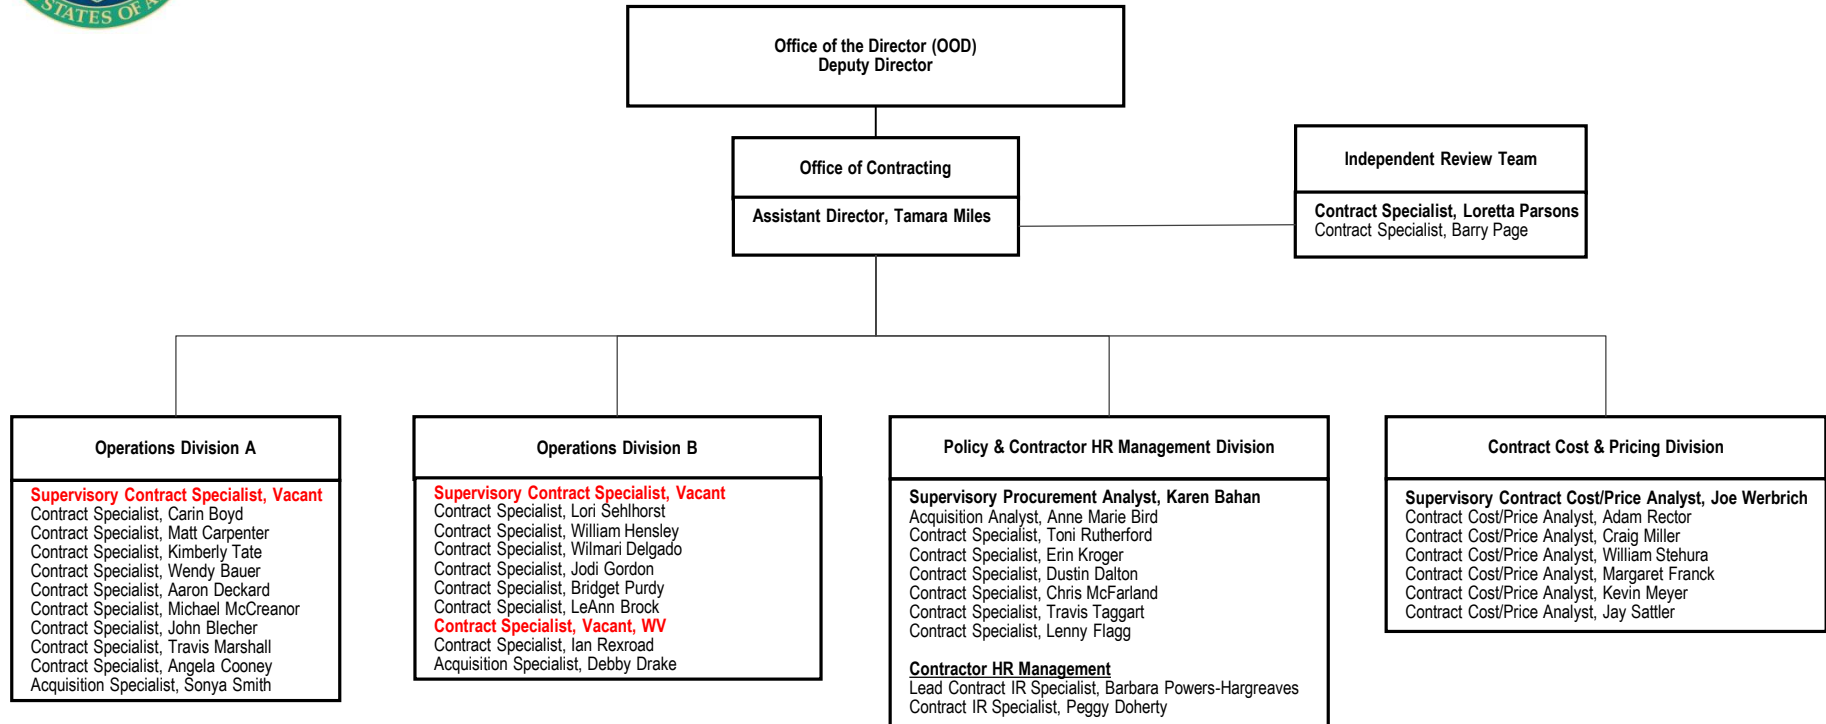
STATES OF A

Office of the Director (OOD)
Deputy Director

Office of Contracting

Assistant Director, Tamara Miles

Independent Review Team

Contract Specialist, Loretta Parsons
Contract Specialist, Barry Page

Operations Division A

Supervisory Contract Specialist, Vacant
Contract Specialist, Carin Boyd
Contract Specialist, Matt Carpenter
Contract Specialist, Kimberly Tate
Contract Specialist, Wendy Bauer
Contract Specialist, Aaron Deckard
Contract Specialist, Michael McCreanor
Contract Specialist, John Blecher
Contract Specialist, Travis Marshall
Contract Specialist, Angela Cooney
Acquisition Specialist, Sonya Smith

Operations Division B

Supervisory Contract Specialist, Vacant
Contract Specialist, Lori Sehlhorst
Contract Specialist, William Hensley
Contract Specialist, Wilmari Delgado
Contract Specialist, Jodi Gordon
Contract Specialist, Bridget Purdy
Contract Specialist, LeAnn Brock
Contract Specialist, Vacant, WV
Contract Specialist, Ian Rexroad
Acquisition Specialist, Debby Drake

Policy & Contractor HR Management Division

Supervisory Procurement Analyst, Karen Bahan
Acquisition Analyst, Anne Marie Bird
Contract Specialist, Toni Rutherford
Contract Specialist, Erin Kroger
Contract Specialist, Dustin Dalton
Contract Specialist, Chris McFarland
Contract Specialist, Travis Taggart
Contract Specialist, Lenny Flagg

Contractor HR Management
Lead Contract IR Specialist, Barbara Powers-Hargreaves
Contract IR Specialist, Peggy Doherty

Contract Cost & Pricing Division

Supervisory Contract Cost/Price Analyst, Joe Werbrich
Contract Cost/Price Analyst, Adam Rector
Contract Cost/Price Analyst, Craig Miller
Contract Cost/Price Analyst, William Stehura
Contract Cost/Price Analyst, Margaret Franck
Contract Cost/Price Analyst, Kevin Meyer
Contract Cost/Price Analyst, Jay Sattler